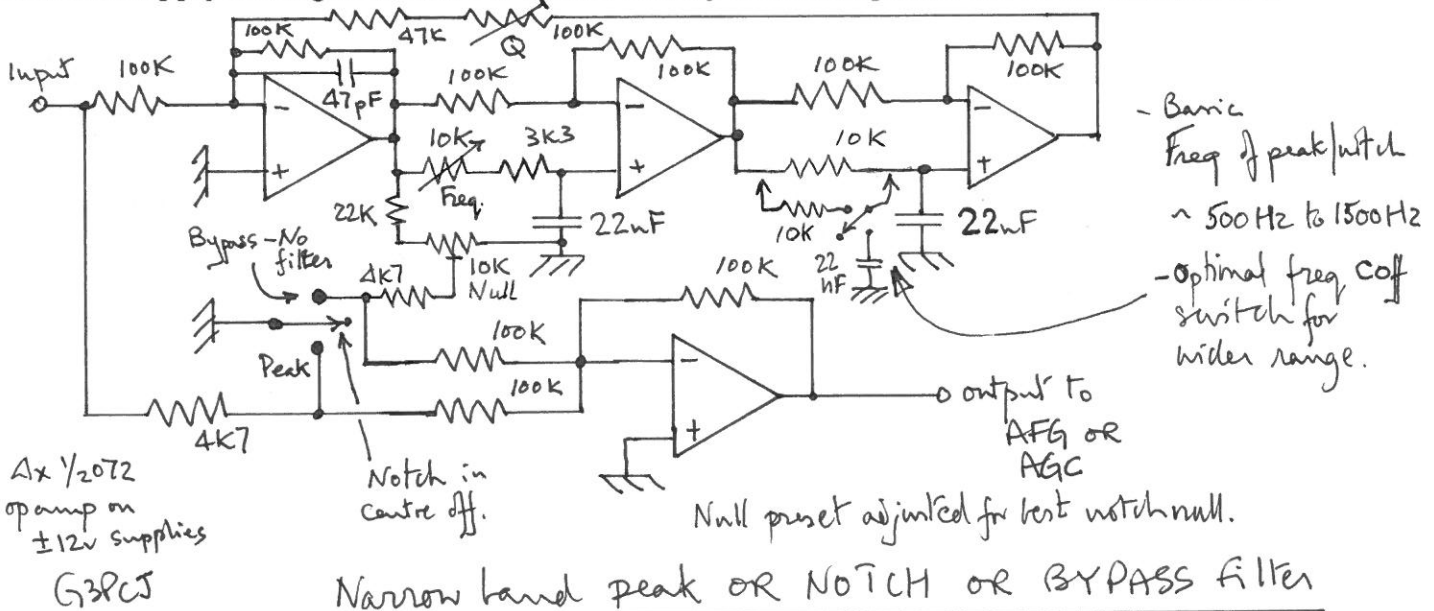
100K
47K
Q
100K
Input
100K
47pF
100K
100K
100K
100K
10K
3K3
10K
Freq.
22K
22nF
22nF
10K
22 nF
Bypass - No filter
4K7
10K Null
100K
100K
100K
Peak
4K7
output to AFG OR AGC
- Basic Freq of peak/notch
~ 500Hz to 1500Hz
- Optional freq coff switch for wider range.
Notch in centre off.
4 x 1/2072 op amp on ±12v supplies
Null preset adjusted for best notch null.
G3PCJ
Narrow band peak OR NOTCH OR BYPASS filter